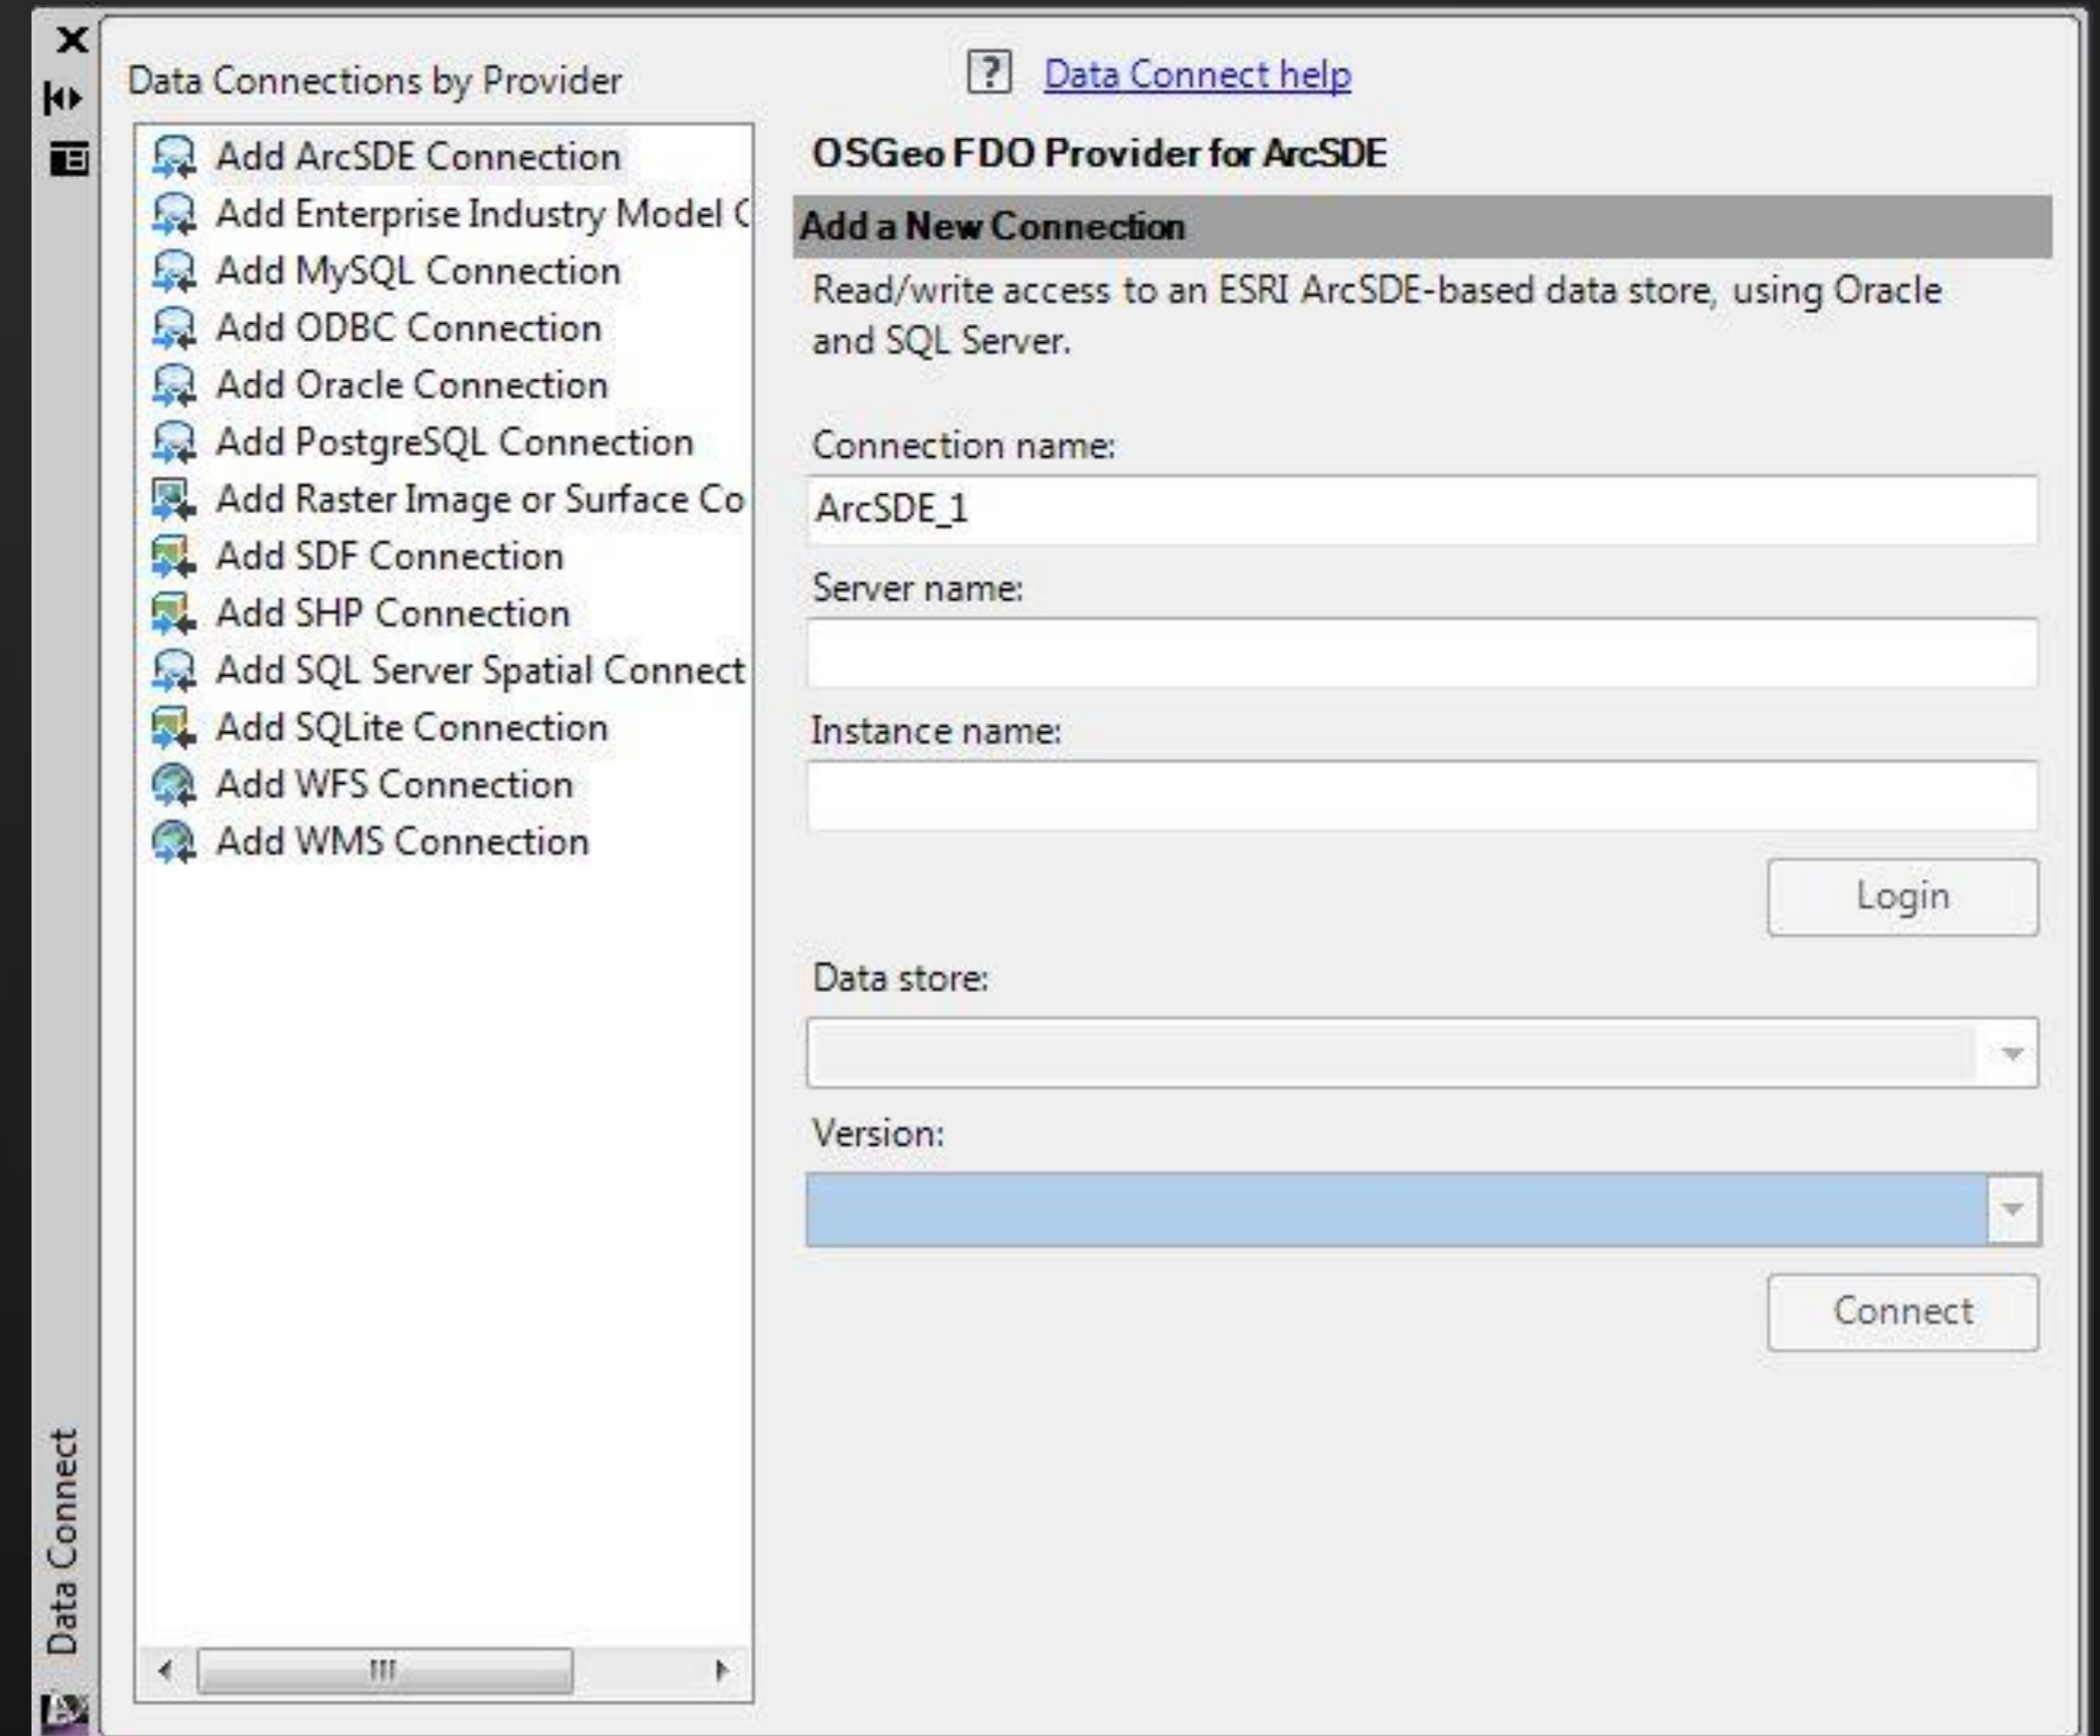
Data Connect

Data Connections by Provider

Add ArcSDE Connection
Add Enterprise Industry Model C
Add MySQL Connection
Add ODBC Connection
Add Oracle Connection
Add PostgreSQL Connection
Add Raster Image or Surface Co
Add SDF Connection
Add SHP Connection
Add SQL Server Spatial Connect
Add SQLite Connection
Add WFS Connection
Add WMS Connection

? Data Connect help

OSGeo FDO Provider for ArcSDE

Add a New Connection

Read/write access to an ESRI ArcSDE-based data store, using Oracle and SQL Server.

Connection name:

ArcSDE_1

Server name:

Instance name:

Login

Data store:

Version:

Connect